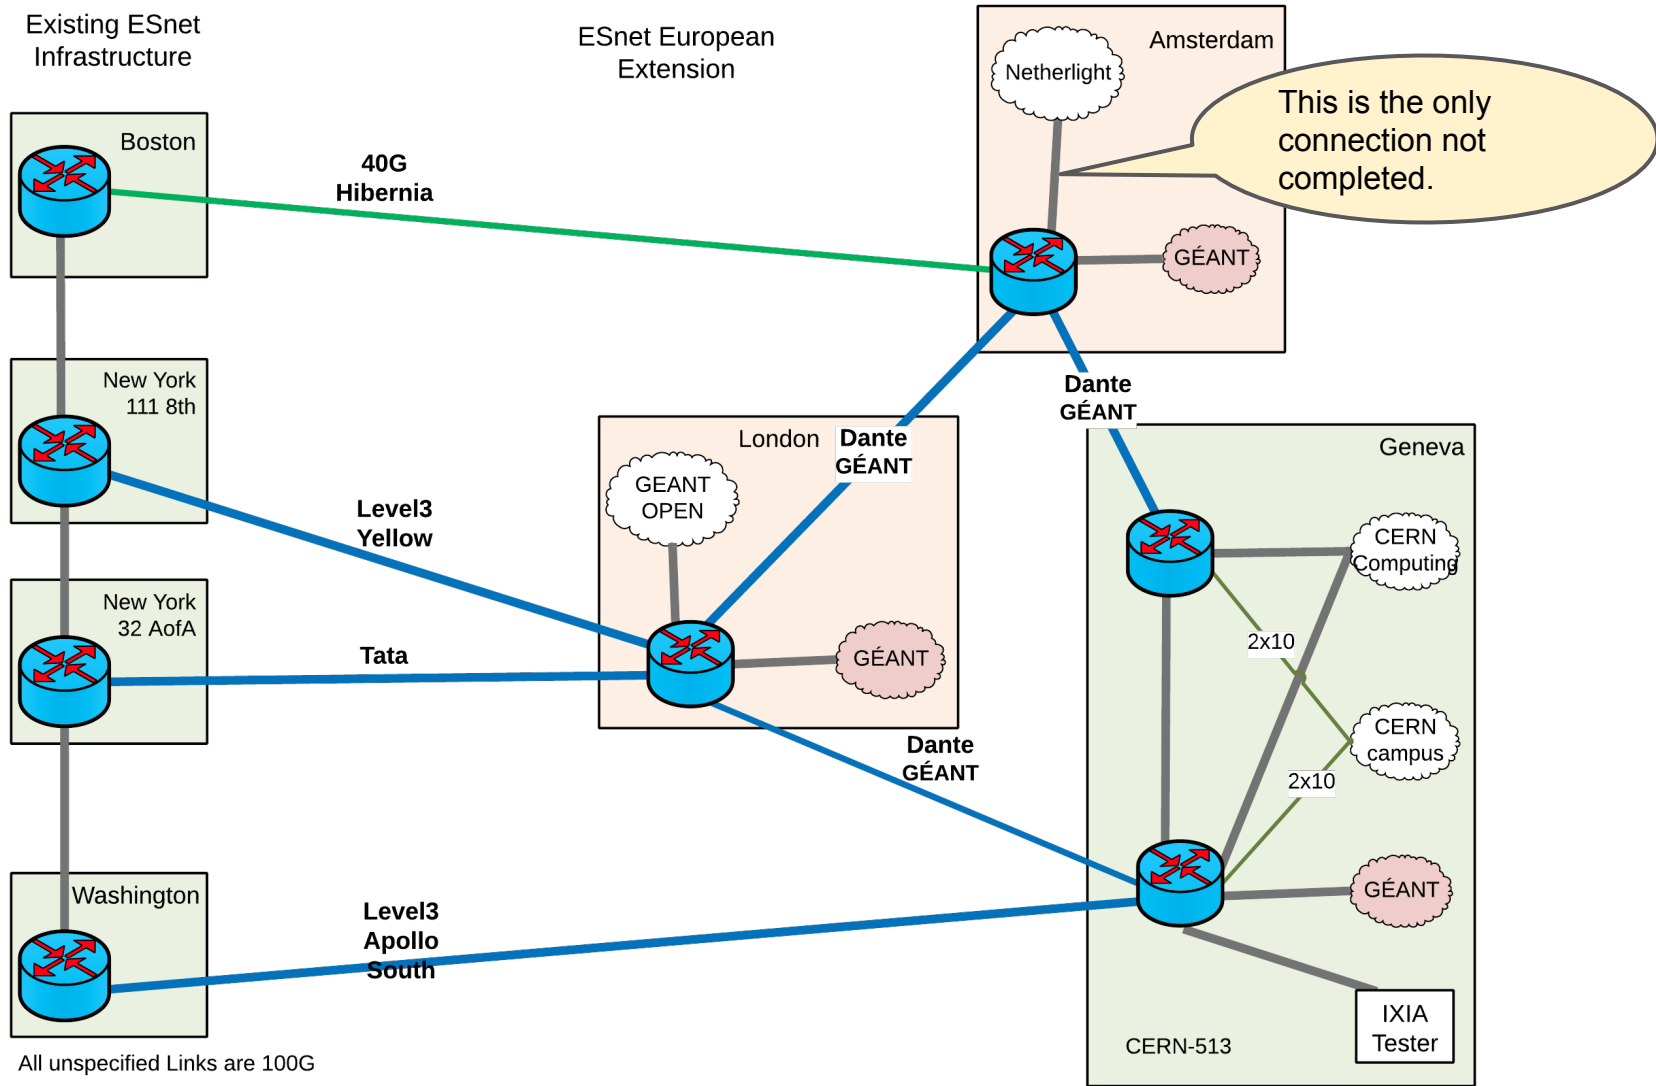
Existing ESnet Infrastructure

ESnet European Extension

Amsterdam

Netherlight

This is the only connection not completed.

GÉANT

Boston

40G Hibernia

Dante GÉANT

New York 111 8th

London

Dante GÉANT

Geneva

GEANT OPEN

Level3 Yellow

CERN Computing

New York 32 AofA

Tata

GÉANT

2x10

CERN campus

Dante GÉANT

2x10

Washington

Level3 Apollo South

GÉANT

IXIA Tester

CERN-513

All unspecified Links are 100G